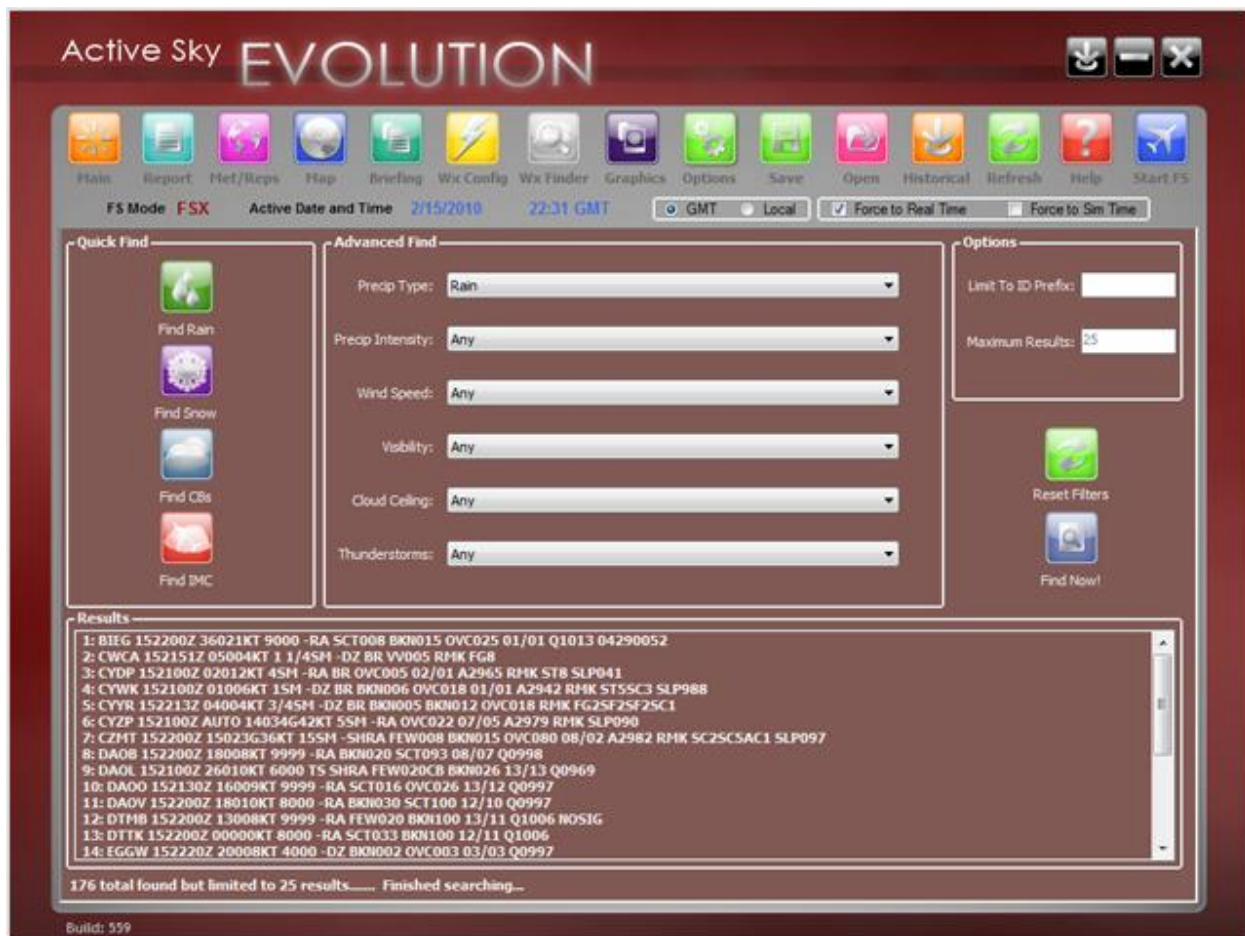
Active Sky EVOLUTION

Main Report Met/Reps Map Briefing Wx Config Wx Finder Graphics Options Save Open Historical Refresh Help Start FS

FS Mode FSX Active Date and Time 2/15/2010 22:31 GMT GMT Local Force to Real Time Force to Sim Time

Quick Find

Find Rain

Find Snow

Find CBs

Find IMC

Advanced Find

Precip Type: Rain

Precip Intensity: Any

Wind Speed: Any

Visibility: Any

Cloud Ceiling: Any

Thunderstorms: Any

Options

Limit To ID Prefix:

Maximum Results: 25

Reset Filters

Find Now!

Results

1: BIEG 152200Z 36021KT 9000 -RA SCT008 BKN015 OVC025 01/01 Q1013 04290052
2: CWCA 152151Z 05004KT 1 1/4SM -DZ BR VV005 RMK FG8
3: CYDP 152100Z 02012KT 4SM -RA BR OVC005 02/01 A2965 RMK ST8 SLP041
4: CYWK 152100Z 01006KT 1SM -DZ BR BKN006 OVC018 01/01 A2942 RMK ST5SC3 SLP988
5: CYYR 152213Z 04004KT 3/4SM -DZ BR BKN005 BKN012 OVC018 RMK FG2SF2SF2SC1
6: CYZP 152100Z AUTO 14034G42KT 5SM -RA OVC022 07/05 A2979 RMK SLP090
7: CZMT 152200Z 15023G36KT 15SM -SHRA FEW008 BKN015 OVC080 08/02 A2982 RMK SC2SC5AC1 SLP097
8: DAOB 152200Z 18008KT 9999 -RA BKN020 SCT093 08/07 Q0998
9: DAOL 152100Z 26010KT 6000 TS SHRA FEW020CB BKN026 13/13 Q0969
10: DAOO 152130Z 16009KT 9999 -RA SCT016 OVC026 13/12 Q0997
11: DAOV 152200Z 18010KT 8000 -RA BKN030 SCT100 12/10 Q0997
12: DTMB 152200Z 13008KT 9999 -RA FEW020 BKN100 13/11 Q1006 NOSIG
13: DTTK 152200Z 00000KT 8000 -RA SCT033 BKN100 12/11 Q1006
14: EGGW 152220Z 20008KT 4000 -DZ BKN002 OVC003 03/03 Q0997

176 total found but limited to 25 results...... Finished searching...

Build: 559